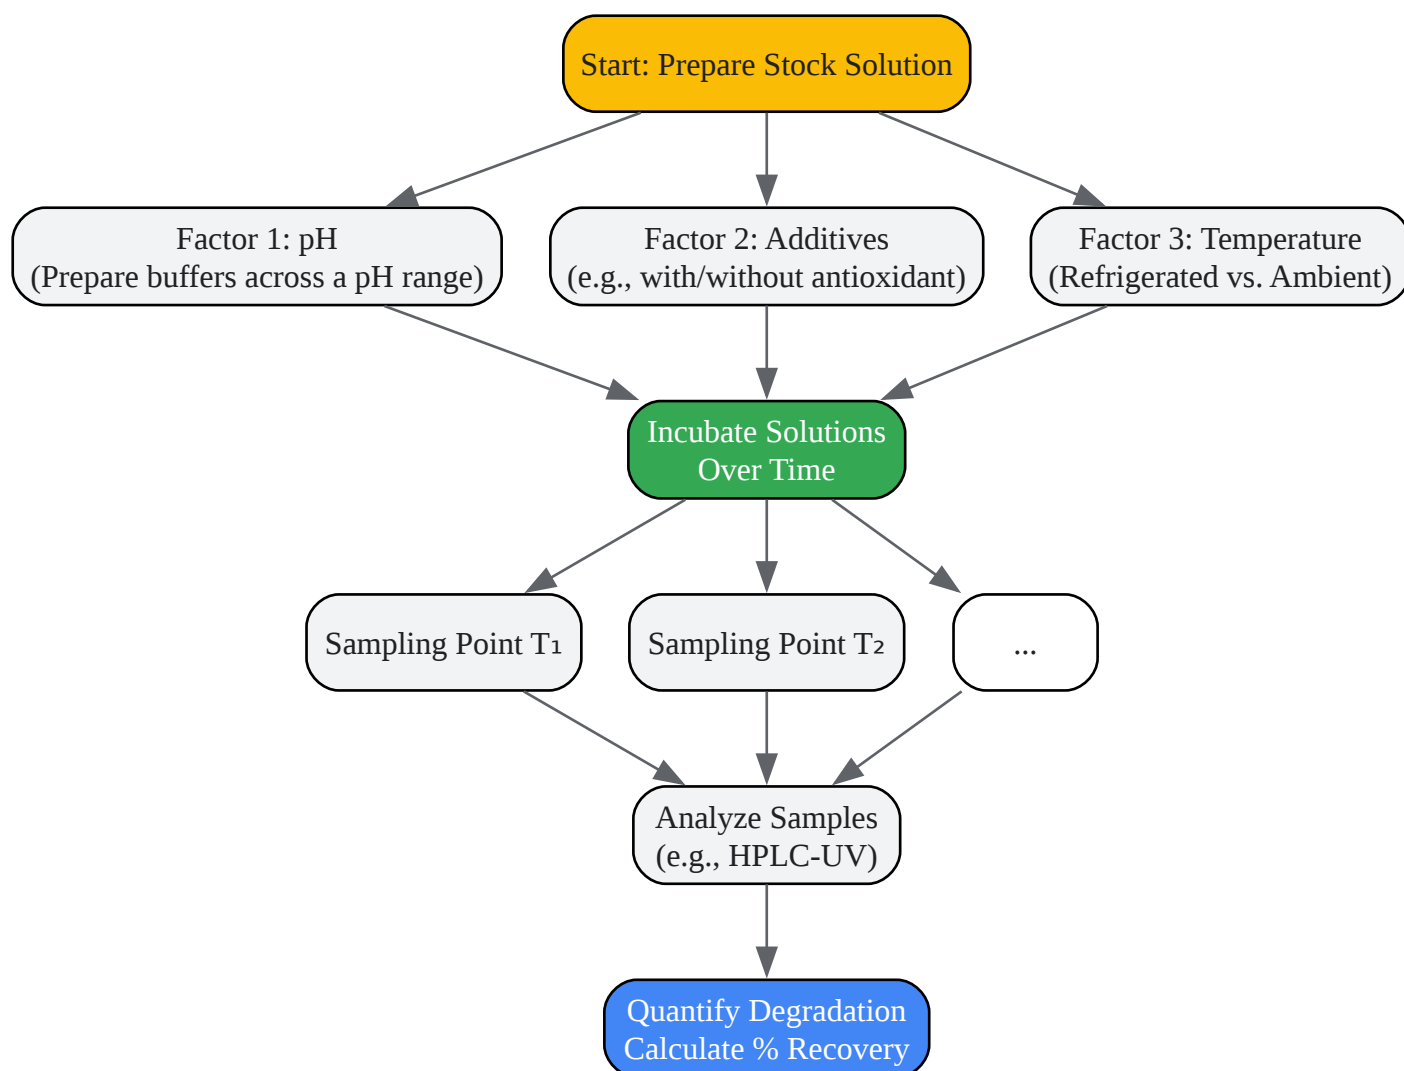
Start: Prepare Stock Solution

Factor 1: pH
(Prepare buffers across a pH range)

Factor 2: Additives
(e.g., with/without antioxidant)

Factor 3: Temperature
(Refrigerated vs. Ambient)

Incubate Solutions
Over Time

Sampling Point T₁

Sampling Point T₂

...

Analyze Samples
(e.g., HPLC-UV)

Quantify Degradation
Calculate % Recovery